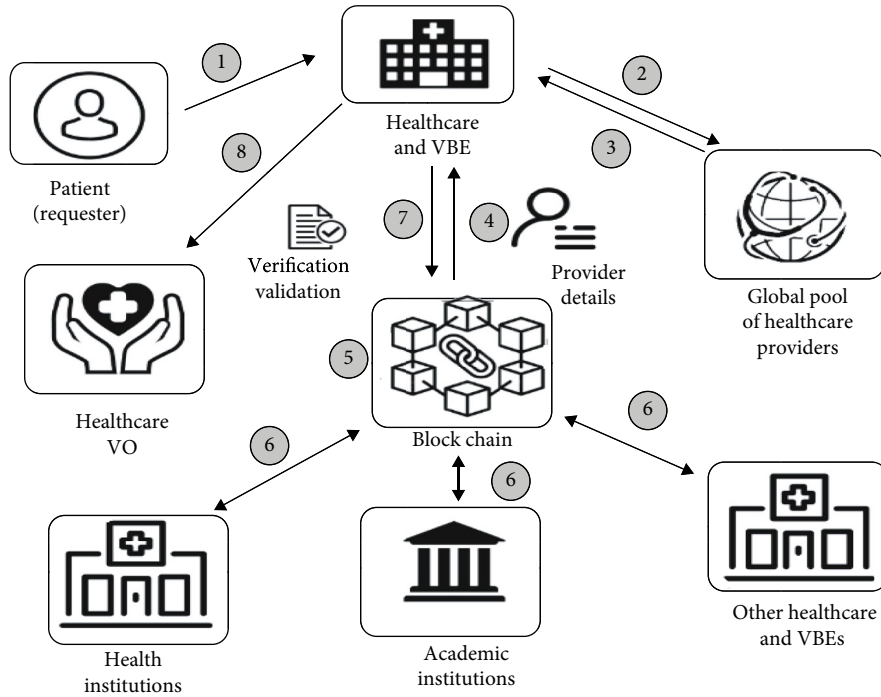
1

Healthcare and VBE

2

3

Patient (requester)

8

7

4

Verification validation

Provider details

Global pool of healthcare providers

5

Healthcare VO

6

Block chain

6

6

Health institutions

Academic institutions

Other healthcare and VBEs